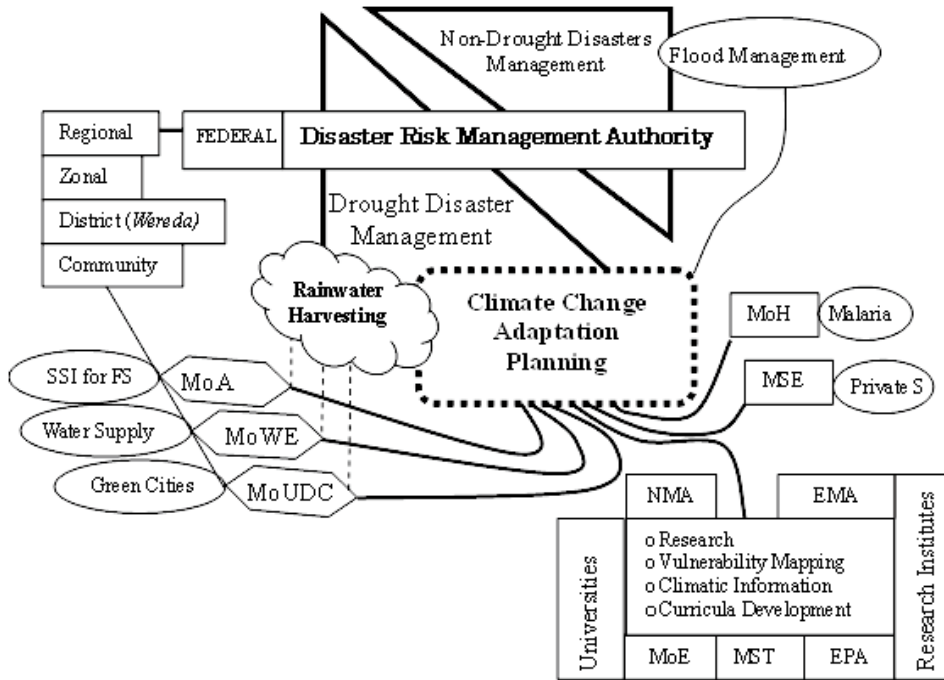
Non-Drought Disasters Management

Flood Management

Regional

Zonal

District (*Wereda)*

Community

FEDERAL

Disaster Risk Management Authority

Drought Disaster Management

Rainwater Harvesting

Climate Change Adaptation Planning

MoH

Malaria

MSE

Private S

SSI for FS

MoA

Water Supply

MoWE

Green Cities

MoUDC

NMA

EMA

Universities

Research Institutes

o Research
o Vulnerability Mapping
o Climatic Information
o Curricula Development

MoE

MST

EPA